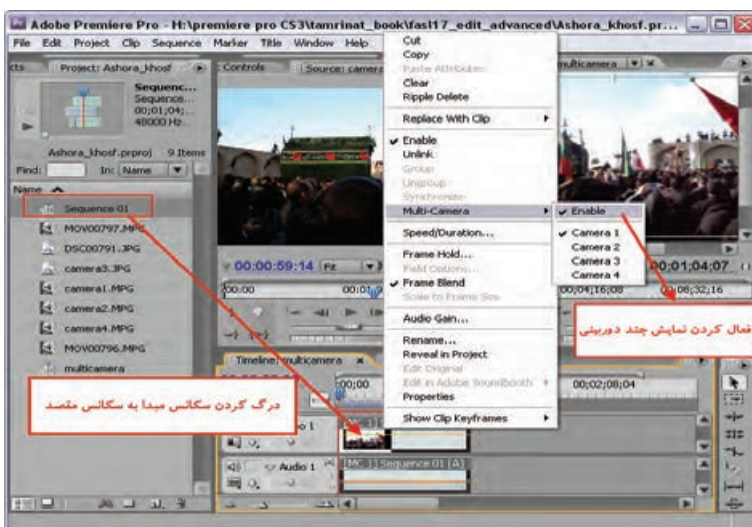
Adobe Premiere Pro - H:\premiere pro CS3\tamrinat_book\fasl17_edit_advanced\Ashora_khosf.pr...

File Edit Project Clip Sequence Marker Title Window Help

Project: Ashora_khosf
Sequence...
Sequence...
00;01;04;...
48000 Hz...
Ashora_khosf.prproj 9 Items
Find: In: Name
Name
Sequence 01
MOV00797.MPG
DSC00791.JPG
camera3.JPG
camera1.MPG
camera2.MPG
camera4.MPG
MOV00796.MPG
multicamera

Controls
Source: camera
multicamera

00:00:59:14 Fit
00;00
00;01
00:01;04;07
00;04;16;08
00;08;32;16

Timeline: multicamera
00;00
00;02;08;04
Audio 1
Audio 1
[MC 1] Sequence 01 [A]

Cut
Copy
Paste Attributes
Clear
Ripple Delete
Replace With Clip
Enable
Unlink
Group
Ungroup
Synchronize
Multi-Camera
Speed/Duration...
Frame Hold...
Field Options...
Frame Blend
Scale to Frame Size
Audio Gain...
Rename...
Reveal in Project
Edit Original
Edit in Adobe Soundbooth
Properties
Show Clip Keyframes

Enable
Camera 1
Camera 2
Camera 3
Camera 4

فعال کردن نمایش چند دوربینی

درگ کردن سکانس مبدا به سکانس مقصد